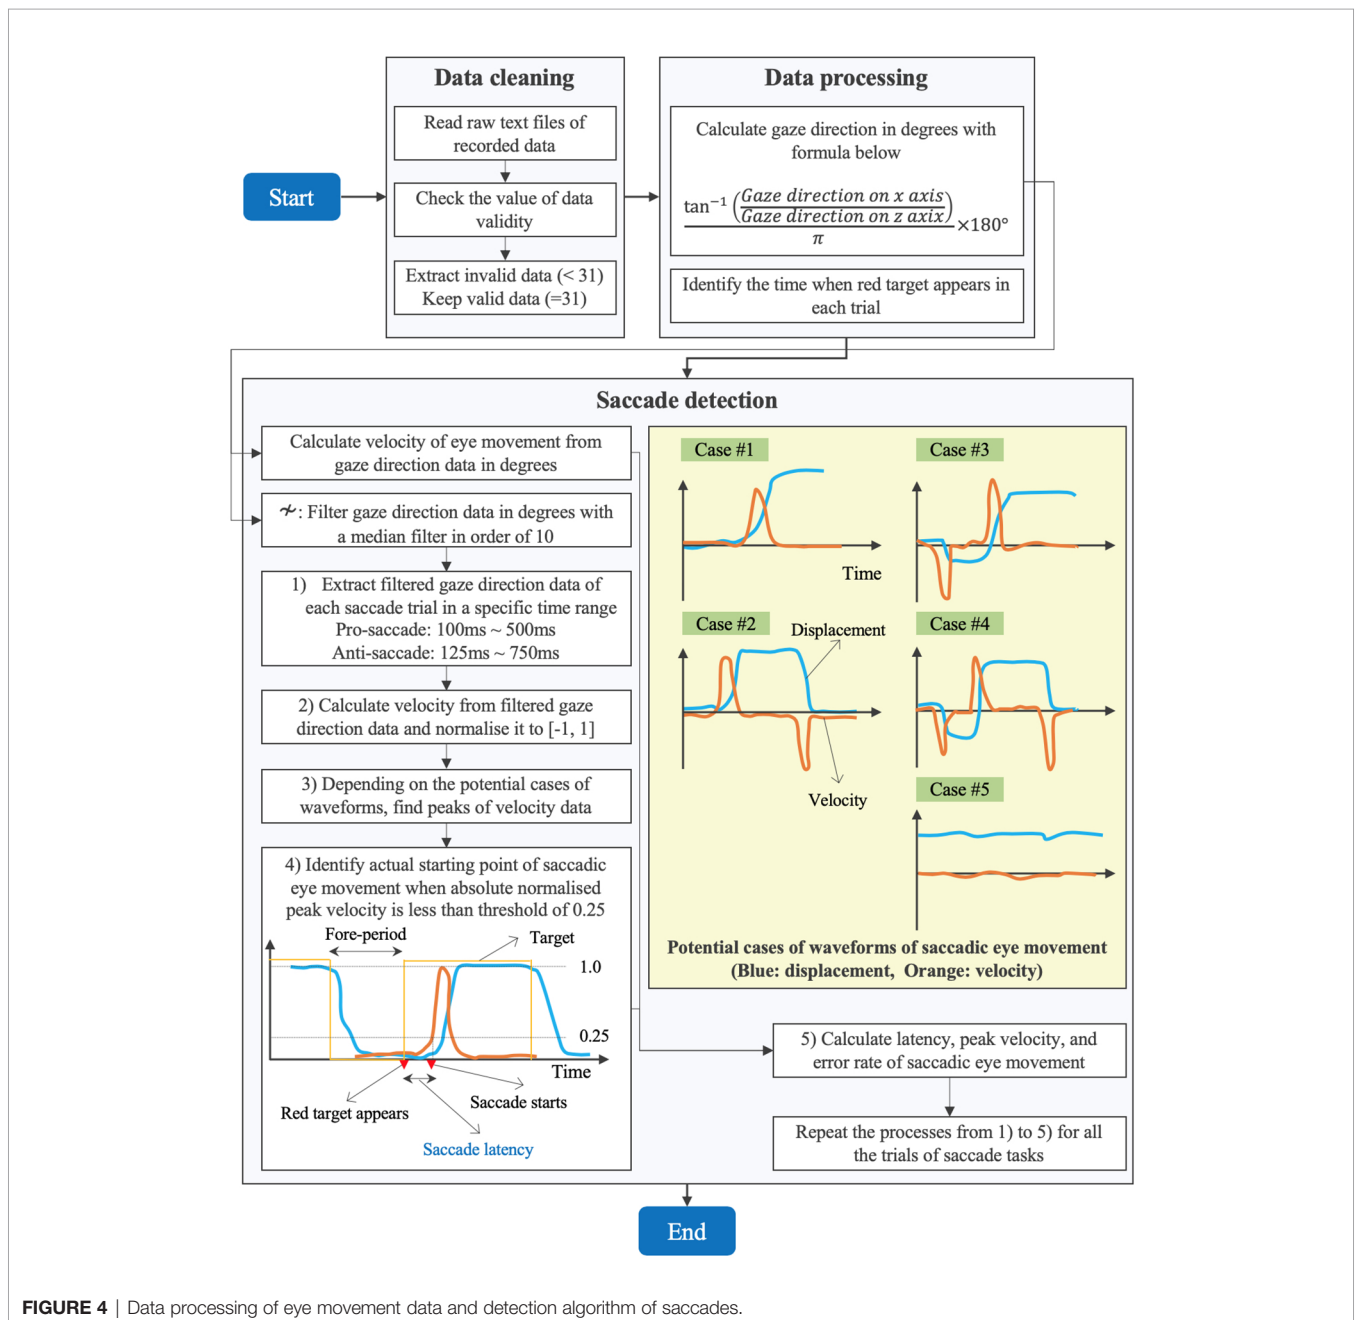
Start

Data cleaning

Read raw text files of recorded data

Check the value of data validity

Extract invalid data (< 31) Keep valid data (=31)

Data processing

Calculate gaze direction in degrees with formula below

$\frac{\tan^{-1}\left(\frac{Gaze\ direction\ on\ x\ axis}{Gaze\ direction\ on\ z\ axix}\right)}{\pi}\times 180°$

Identify the time when red target appears in each trial

Saccade detection

Calculate velocity of eye movement from gaze direction data in degrees

$\nsim$: Filter gaze direction data in degrees with a median filter in order of 10

1) Extract filtered gaze direction data of each saccade trial in a specific time range
Pro-saccade: 100ms ~ 500ms
Anti-saccade: 125ms ~ 750ms

2) Calculate velocity from filtered gaze direction data and normalise it to [-1, 1]

3) Depending on the potential cases of waveforms, find peaks of velocity data

4) Identify actual starting point of saccadic eye movement when absolute normalised peak velocity is less than threshold of 0.25

Fore-period

Target

1.0

0.25

Time

Red target appears

Saccade starts

Saccade latency

Case #1

Time

Case #3

Case #2

Displacement

Case #4

Velocity

Case #5

Potential cases of waveforms of saccadic eye movement
(Blue: displacement, Orange: velocity)

5) Calculate latency, peak velocity, and error rate of saccadic eye movement

Repeat the processes from 1) to 5) for all the trials of saccade tasks

End

FIGURE 4 | Data processing of eye movement data and detection algorithm of saccades.